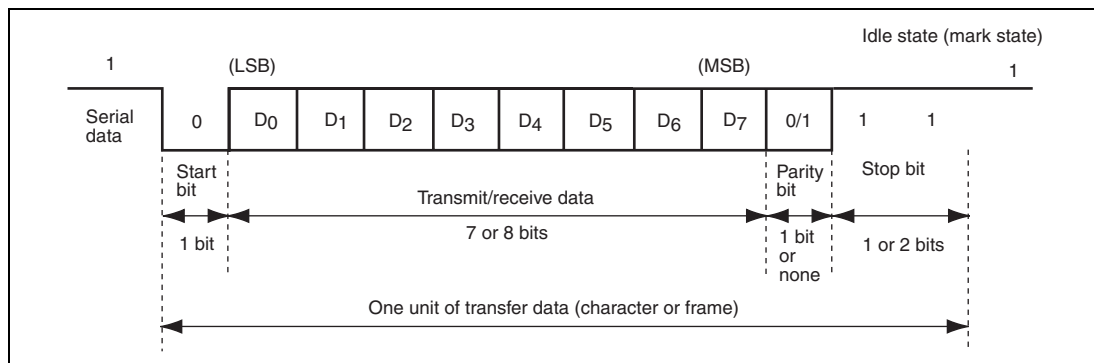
Idle state (mark state)

1

(LSB)

(MSB)

1

Serial data

0

$D_0$

$D_1$

$D_2$

$D_3$

$D_4$

$D_5$

$D_6$

$D_7$

0/1

1

1

Start bit

Parity bit

Stop bit

Transmit/receive data

1 bit

7 or 8 bits

1 bit or none

1 or 2 bits

One unit of transfer data (character or frame)